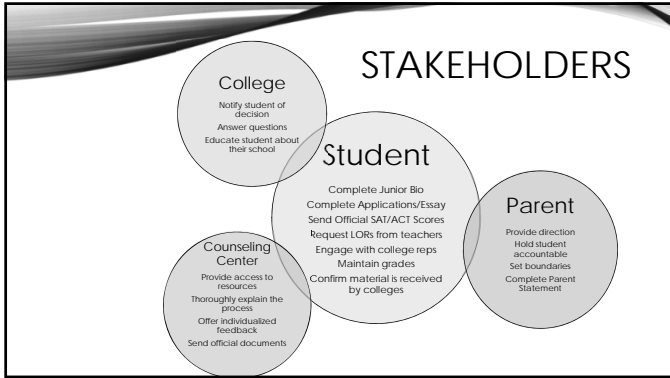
STAKEHOLDERS

College

Notify student of decision
Answer questions
Educate student about their school

Student

Complete Junior Bio
Complete Applications/Essay
Send Official SAT/ACT Scores
Request LORs from teachers
Engage with college reps
Maintain grades
Confirm material is received by colleges

Parent

Provide direction
Hold student accountable
Set boundaries
Complete Parent Statement

Counseling Center

Provide access to resources
Thoroughly explain the process
Offer individualized feedback
Send official documents